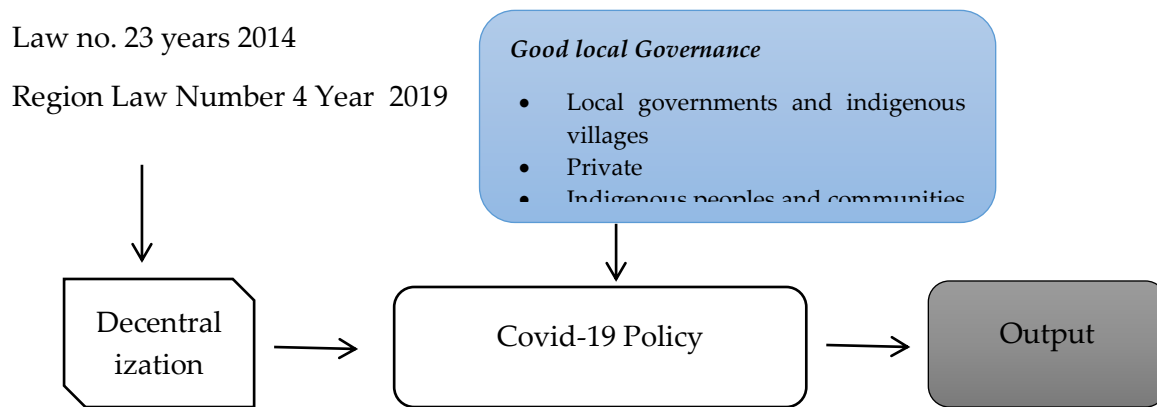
Law no. 23 years 2014

Region Law Number 4 Year 2019

*Good local Governance*

- Local governments and indigenous villages
- Private
- Indigenous peoples and communities

Decentral ization

Covid-19 Policy

Output